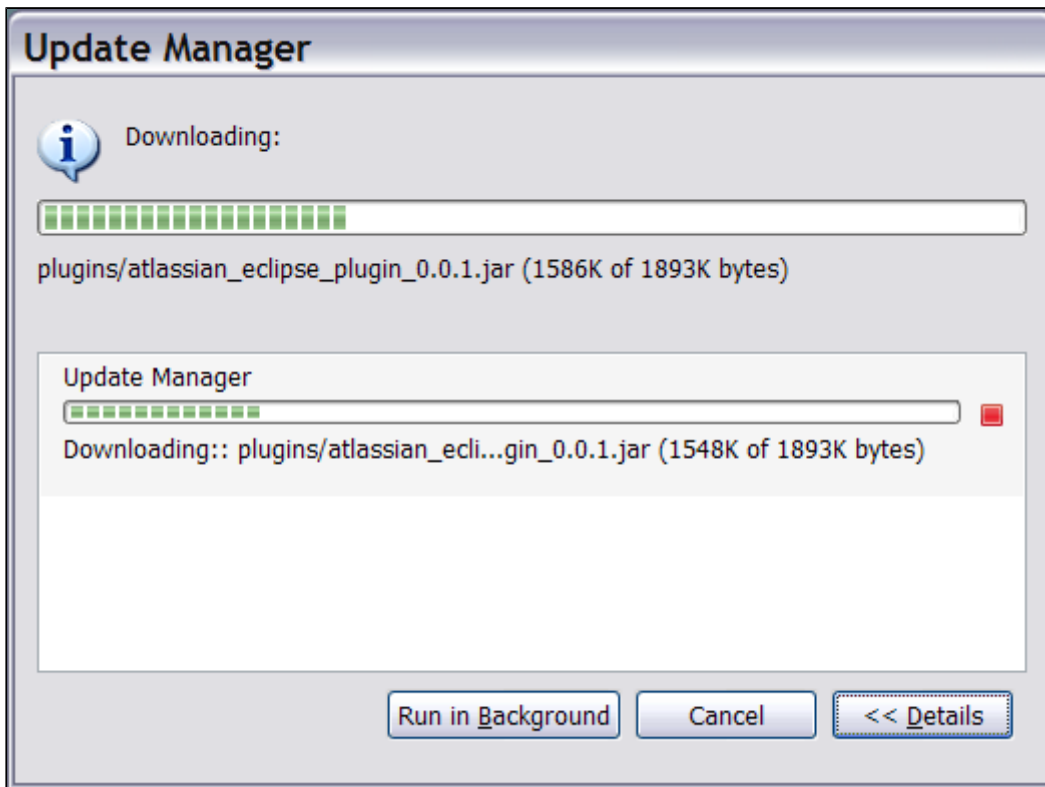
Update Manager

Downloading:

plugins/atlassian_eclipse_plugin_0.0.1.jar (1586K of 1893K bytes)

Update Manager

Downloading:: plugins/atlassian_ecli...gin_0.0.1.jar (1548K of 1893K bytes)

Run in Background

Cancel

<< Details